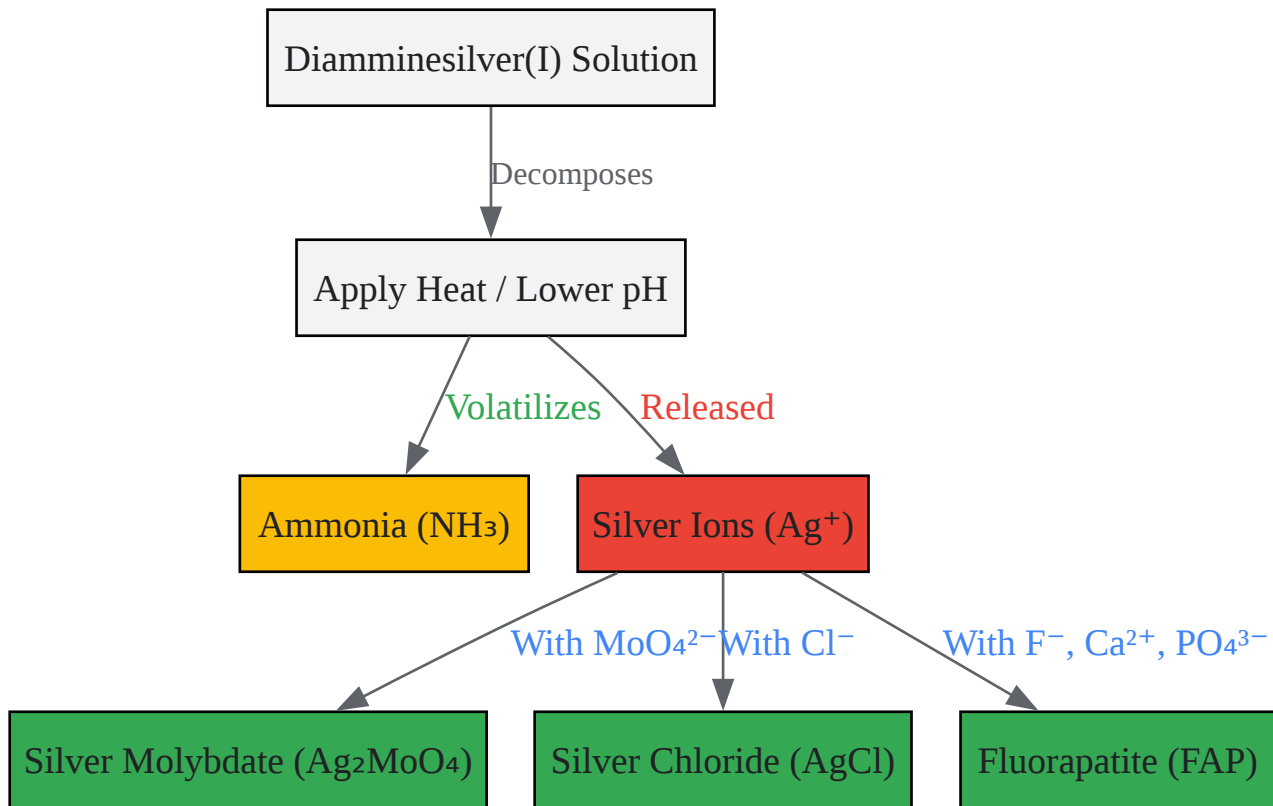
Diamminesilver(I) Solution

Decomposes

Apply Heat / Lower pH

Volatilizes

Released

Ammonia ($NH_3$)

Silver Ions ($Ag^+$)

With $MoO_4^{2-}$

With $Cl^-$

With $F^-$, $Ca^{2+}$, $PO_4^{3-}$

Silver Molybdate ($Ag_2MoO_4$)

Silver Chloride (AgCl)

Fluorapatite (FAP)